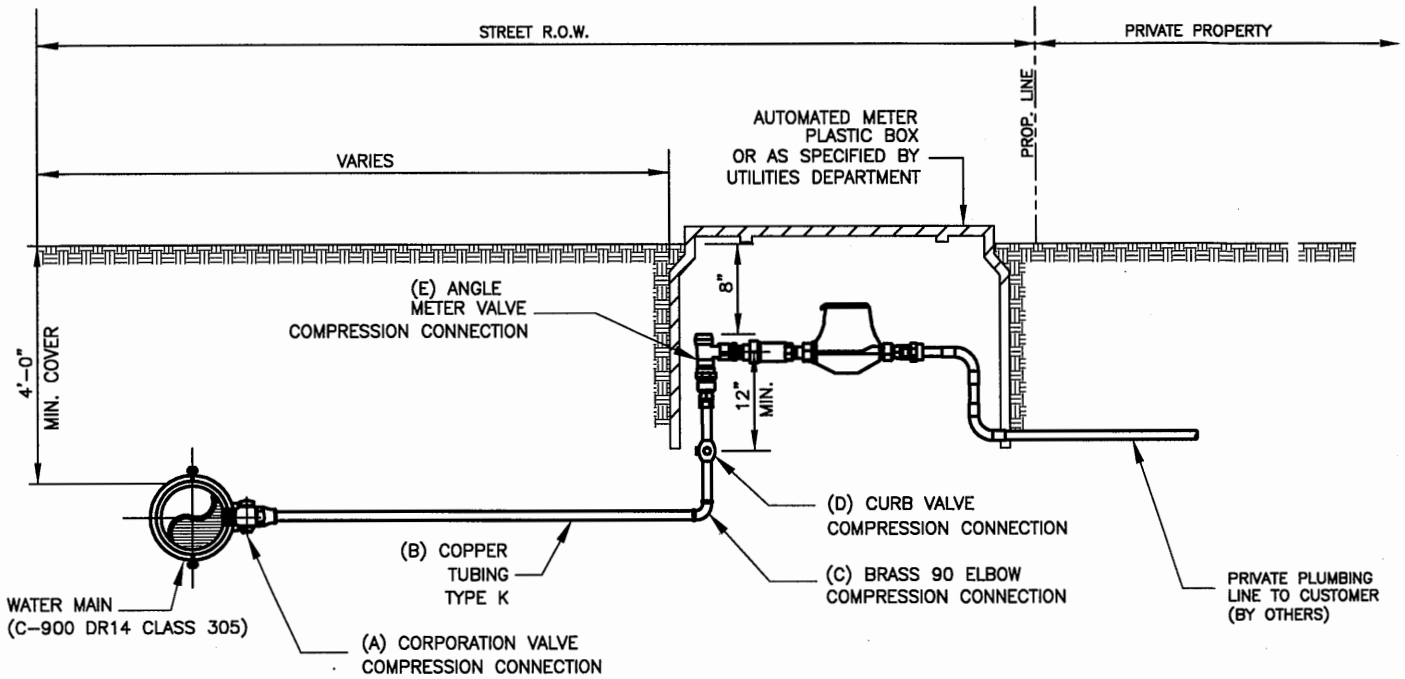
STREET R.O.W.

PRIVATE PROPERTY

PROP. LINE

AUTOMATED METER PLASTIC BOX OR AS SPECIFIED BY UTILITIES DEPARTMENT

VARIES

8"

(E) ANGLE METER VALVE COMPRESSION CONNECTION

4'-0" MIN. COVER

12" MIN.

(D) CURB VALVE COMPRESSION CONNECTION

(B) COPPER TUBING TYPE K

(C) BRASS 90 ELBOW COMPRESSION CONNECTION

PRIVATE PLUMBING LINE TO CUSTOMER (BY OTHERS)

WATER MAIN (C-900 DR14 CLASS 305)

(A) CORPORATION VALVE COMPRESSION CONNECTION